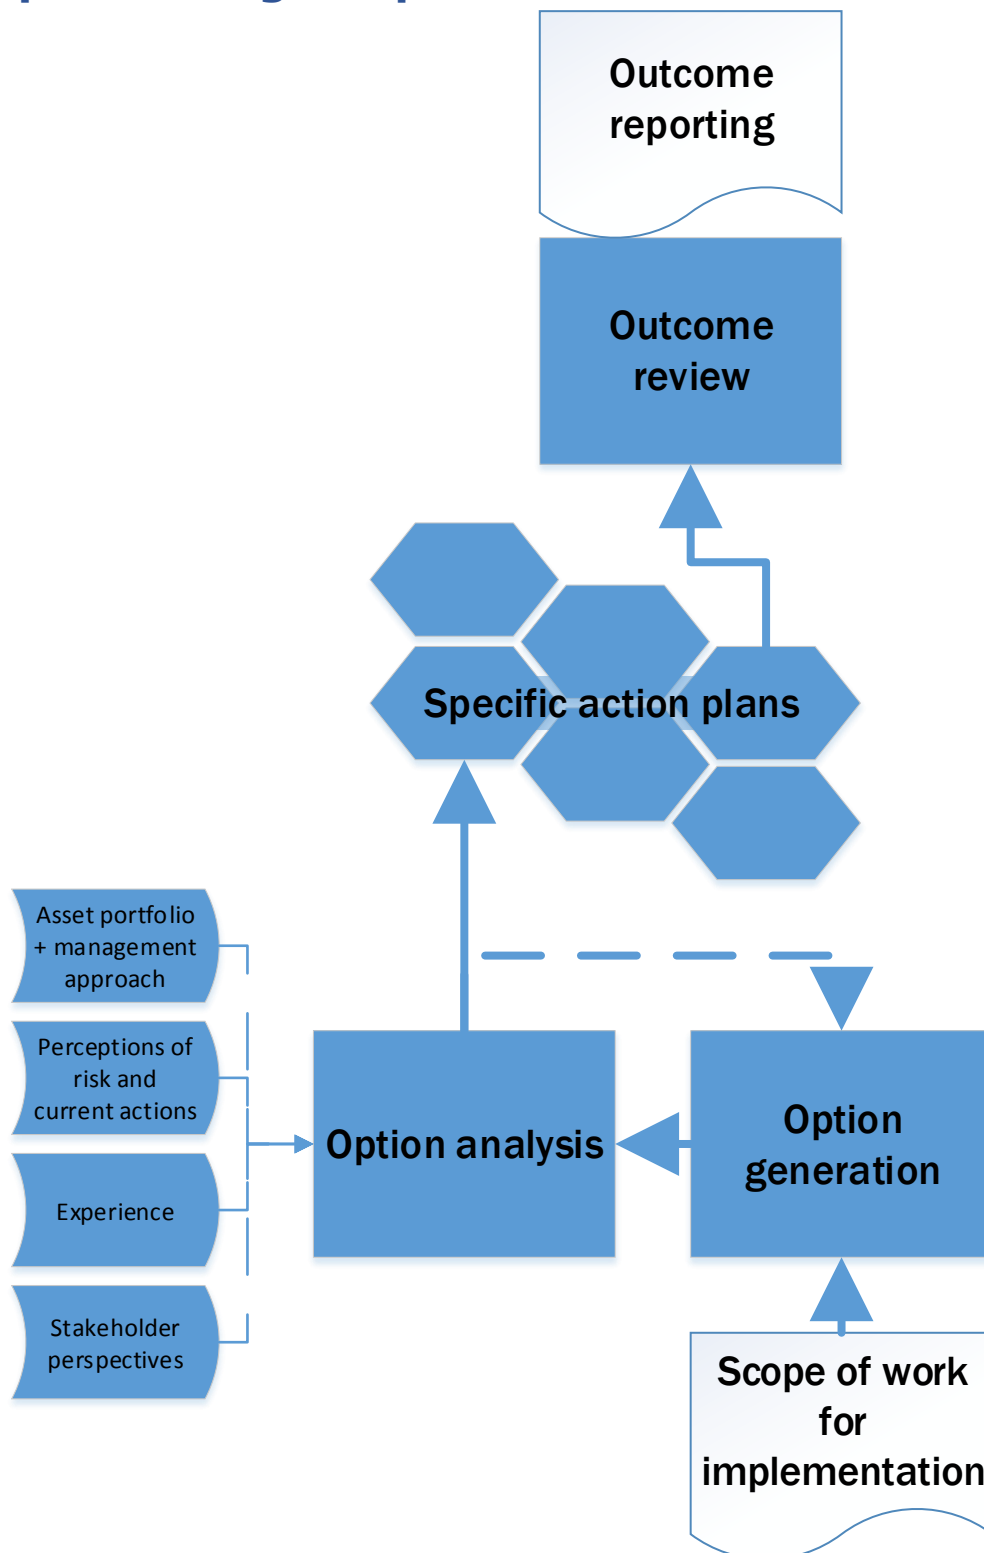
Outcome reporting

Outcome review

Specific action plans

Asset portfolio + management approach

Perceptions of risk and current actions

Experience

Stakeholder perspectives

Option analysis

Option generation

Scope of work for implementation